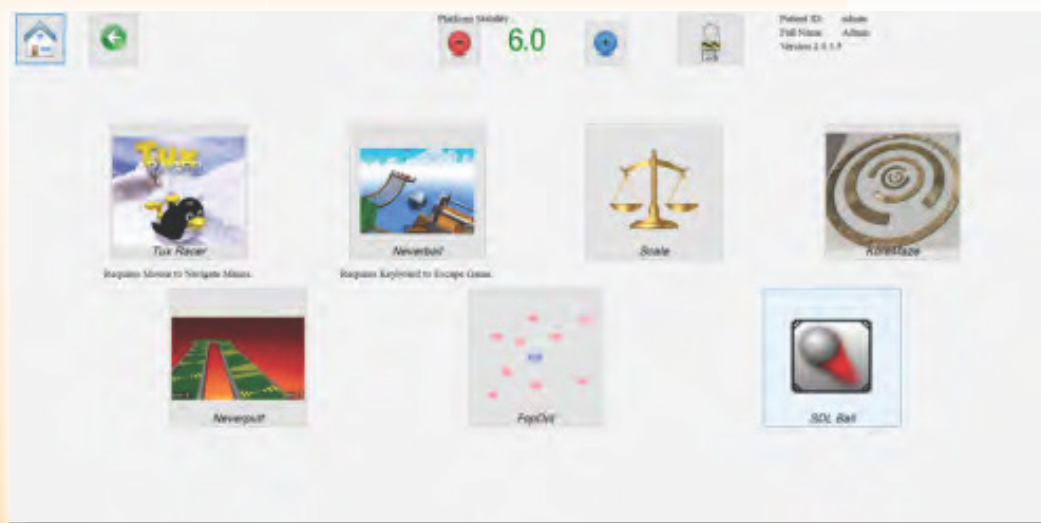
Platform Stability

6.0

Patient ID: admin
Full Name: Admin
Version 2.4.1.5

Tux

Tux Racer

Requires Mouse to Navigate Menus.

Neverball

Requires Keyboard to Escape Game.

Scale

KoreMaze

Neverputt

PopDot

SDL Ball